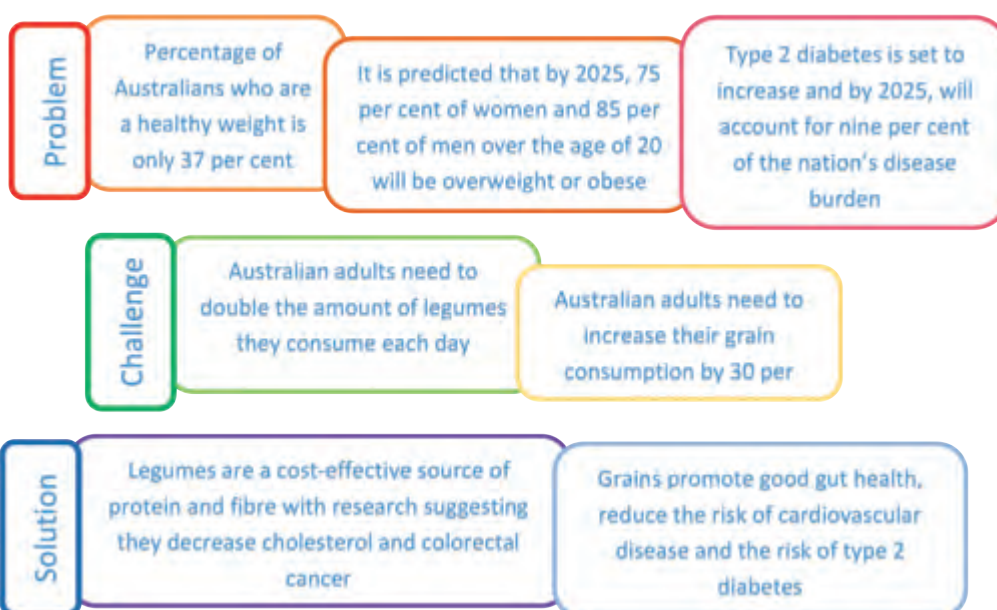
Problem

Percentage of Australians who are a healthy weight is only 37 per cent

It is predicted that by 2025, 75 per cent of women and 85 per cent of men over the age of 20 will be overweight or obese

Type 2 diabetes is set to increase and by 2025, will account for nine per cent of the nation's disease burden

Challenge

Australian adults need to double the amount of legumes they consume each day

Australian adults need to increase their grain consumption by 30 per

Solution

Legumes are a cost-effective source of protein and fibre with research suggesting they decrease cholesterol and colorectal cancer

Grains promote good gut health, reduce the risk of cardiovascular disease and the risk of type 2 diabetes